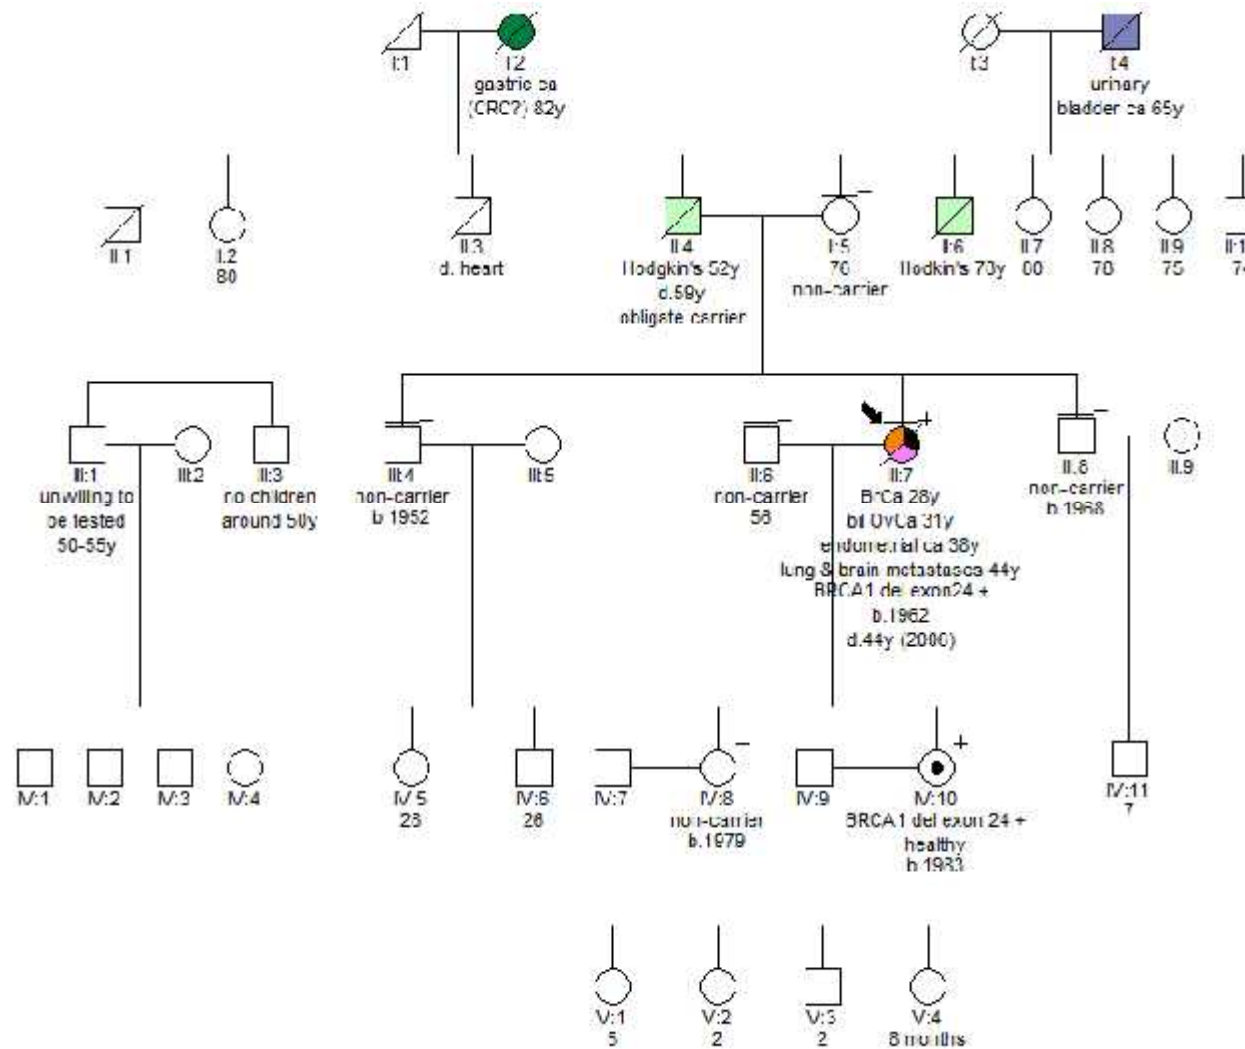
I:1

I:2
gastric ca
(CRC?) 82y

I:3

I:4
urinary
bladder ca 65y

II:1

II:2
80

II:3
d. heart

II:4
Hodgkin's 52y
d.59y
obligate carrier

II:5
76
non-carrier

II:6
Hodkin's 70y

II:7
80

II:8
78

II:9
75

II:1
7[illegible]

III:1
unwilling to
be tested
50-55y

III:2

III:3
no children
around 50y

III:4
non-carrier
b 1952

III:5

III:6
non-carrier
58

III:7
BrCa 28y
bil OvCa 31y
endometrial ca 38y
lung & brain metastases 44y
BRCA1 del exon24 +
b.1962
d.44y (2006)

III:8
non-carrier
b 1968

III:9

IV:1

IV:2

IV:3

IV:4

IV:5
28

IV:6
26

IV:7

IV:8
non-carrier
b.1979

IV:9

IV:10
BRCA1 del exon 24 +
healthy
b 1983

IV:11
7

V:1
5

V:2
2

V:3
2

V:4
8 months